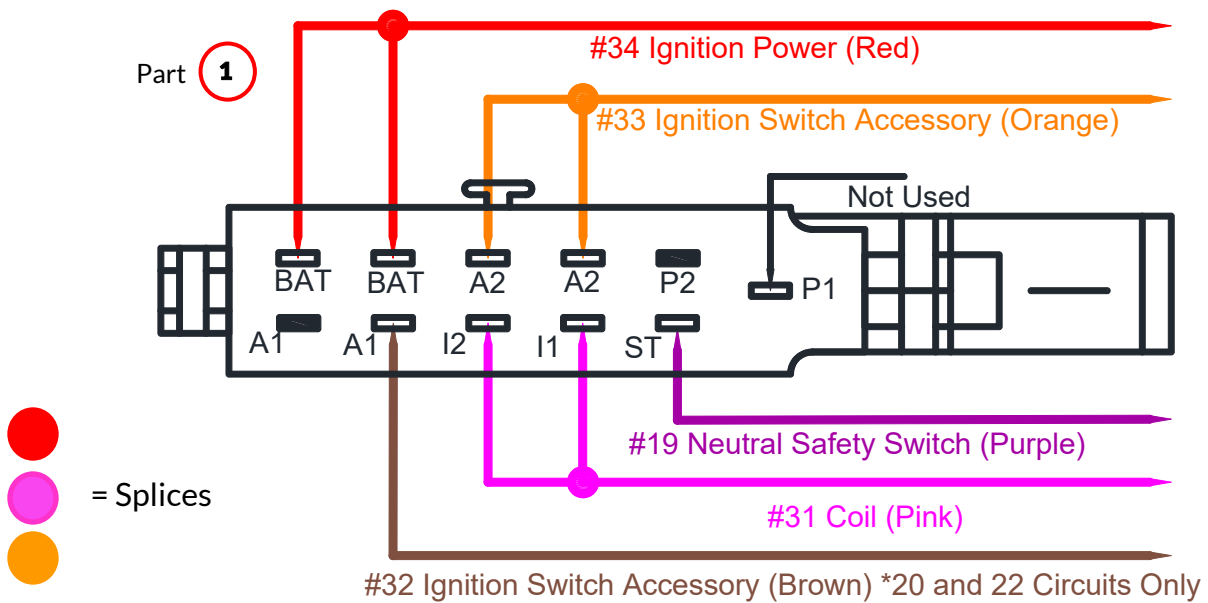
Part 1

#34 Ignition Power (Red)

#33 Ignition Switch Accessory (Orange)

Not Used

BAT BAT A2 A2 P2

P1

A1 A1 I2 I1 ST

#19 Neutral Safety Switch (Purple)

= Splices

#31 Coil (Pink)

#32 Ignition Switch Accessory (Brown) *20 and 22 Circuits Only